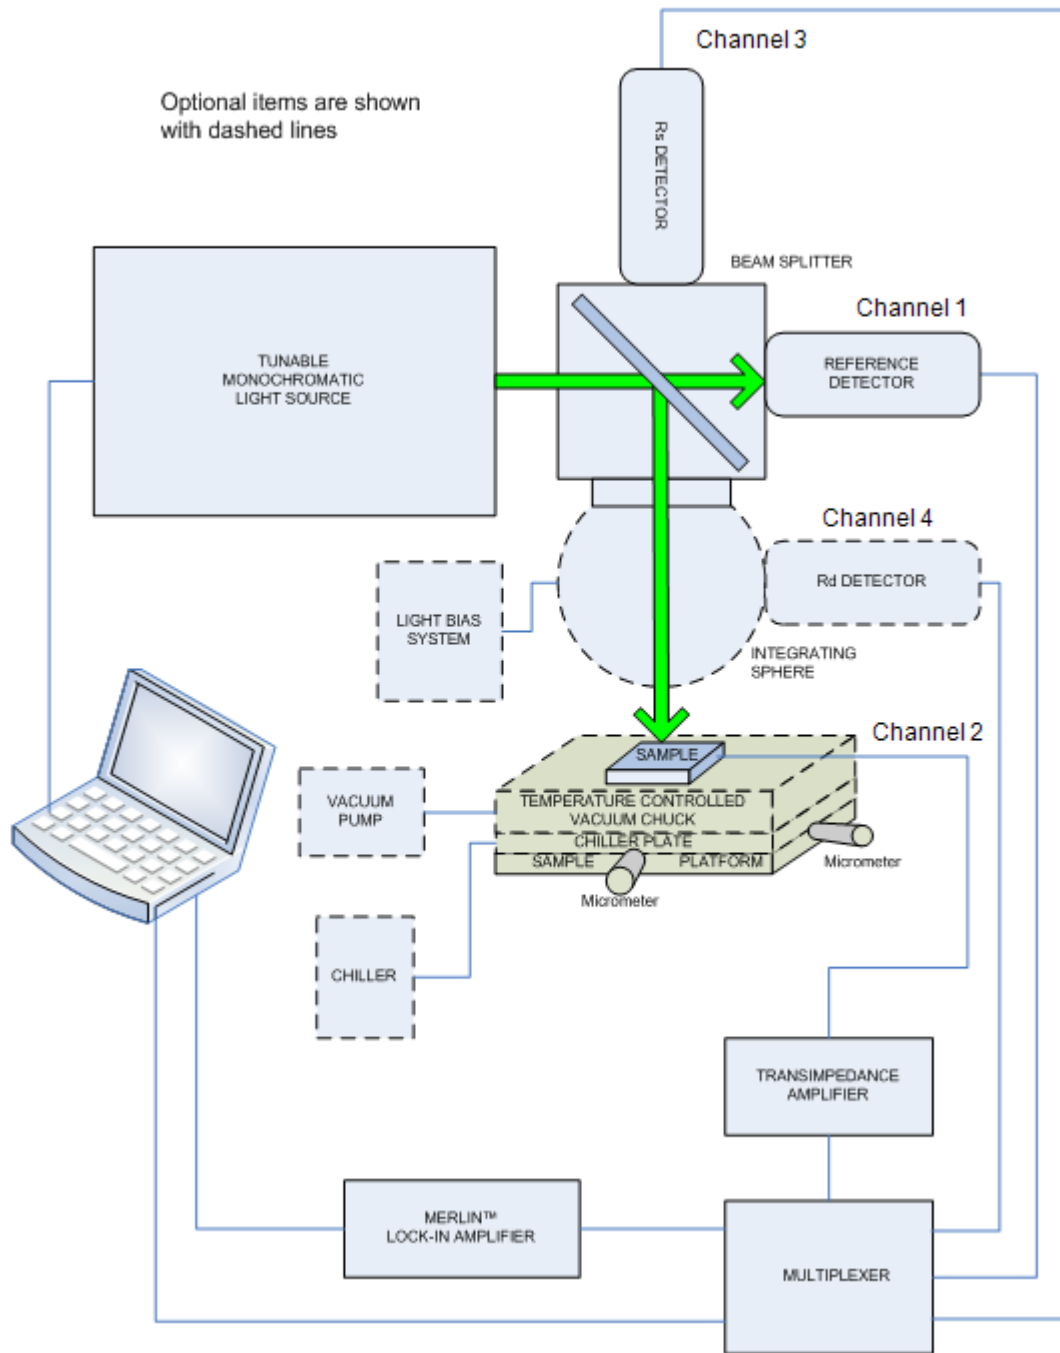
Channel 3

Optional items are shown with dashed lines

Rs DETECTOR

BEAM SPLITTER

Channel 1

TUNABLE MONOCHROMATIC LIGHT SOURCE

REFERENCE DETECTOR

Channel 4

Rd DETECTOR

LIGHT BIAS SYSTEM

INTEGRATING SPHERE

Channel 2

SAMPLE

VACUUM PUMP

TEMPERATURE CONTROLLED VACUUM CHUCK

CHILLER PLATE

SAMPLE PLATFORM

Micrometer

Micrometer

CHILLER

TRANSIMPEDANCE AMPLIFIER

MERLIN™ LOCK-IN AMPLIFIER

MULTIPLEXER